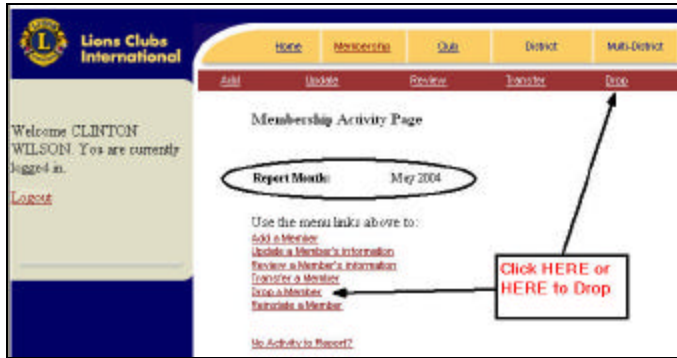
L
Lions Clubs International

Home Membership Club District Multi-District

Add Update Review Transfer Drop

Welcome CLINTON WILSON. You are currently logged in.

Logout

Membership Activity Page

Report Month: May 2004

Use the menu links above to:
Add a Member
Update a Member's information
Review a Member's information
Transfer a Member
Drop a Member
Reinstate a Member

No Activity to Report?

Click HERE or HERE to Drop